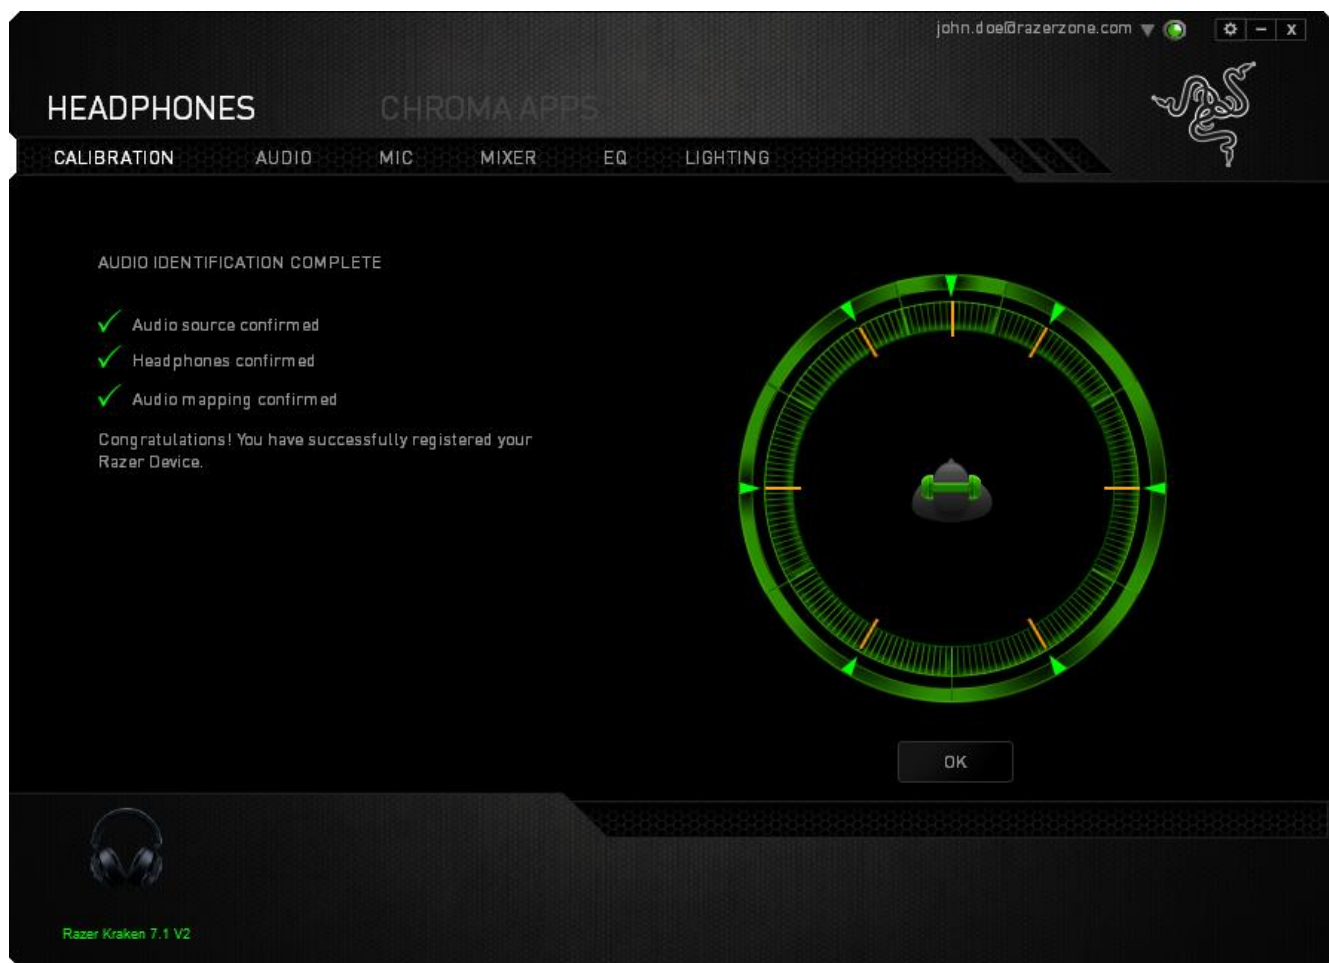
john.doe@razerzone.com

HEADPHONES CHROMA APPS

CALIBRATION AUDIO MIC MIXER EQ LIGHTING

AUDIO IDENTIFICATION COMPLETE

✓ Audio source confirmed
✓ Headphones confirmed
✓ Audio mapping confirmed

Congratulations! You have successfully registered your Razer Device.

OK

Razer Kraken 7.1 V2